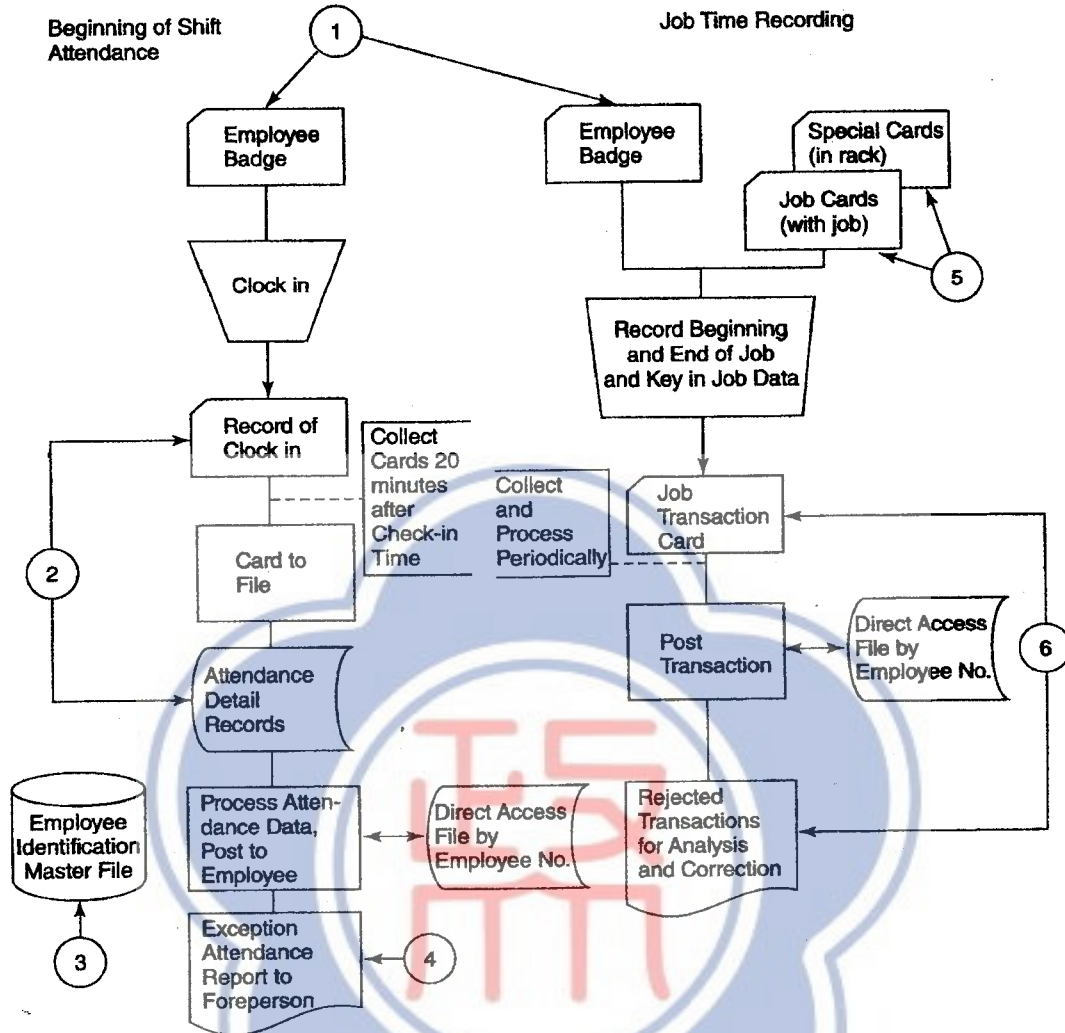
Beginning of Shift Attendance

1

Job Time Recording

Employee Badge

Employee Badge

Special Cards (in rack)

Job Cards (with job)

5

Clock in

Record Beginning and End of Job and Key in Job Data

Record of Clock in

Collect Cards 20 minutes after Check-in Time

Collect and Process Periodically

Job Transaction Card

2

Card to File

Post Transaction

Direct Access File by Employee No.

6

Attendance Detail Records

Employee Identification Master File

Process Attendance Data, Post to Employee

Direct Access File by Employee No.

Rejected Transactions for Analysis and Correction

3

Exception Attendance Report to Foreperson

4